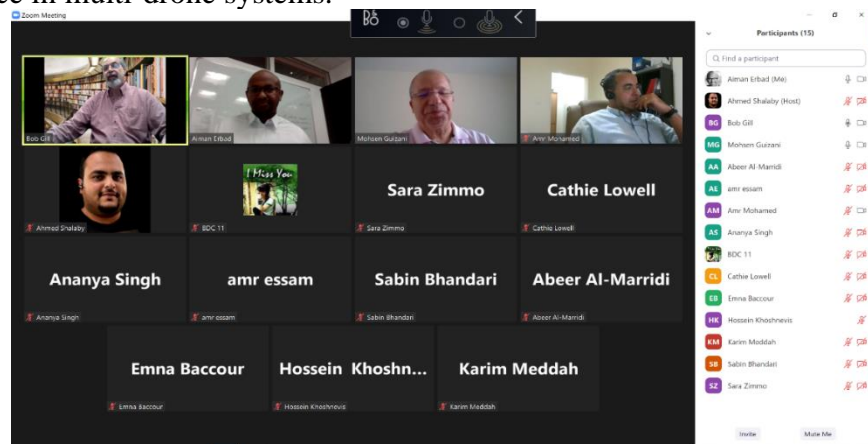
ce in multi-drone systems.

Zoom Meeting

Bob Gill
Aiman Erbad
Mohsen Guizani
Amr Mohamed
I Miss You
Ahmed Shalaby
BDC 11
Sara Zimmo
Sara Zimmo
Cathie Lowell
Cathie Lowell
Ananya Singh
Ananya Singh
amr essam
amr essam
Sabin Bhandari
Sabin Bhandari
Abeer Al-Marridi
Abeer Al-Marridi
Emna Baccour
Emna Baccour
Hossein Khoshn...
Hossein Khoshnevis
Karim Meddah
Karim Meddah

Participants (15)
Find a participant
Aiman Erbad (Me)
Ahmed Shalaby (Host)
BG Bob Gill
MG Mohsen Guizani
AA Abeer Al-Marridi
AE amr essam
AM Amr Mohamed
AS Ananya Singh
BDC 11
CL Cathie Lowell
EB Emna Baccour
HK Hossein Khoshnevis
KM Karim Meddah
SB Sabin Bhandari
SZ Sara Zimmo
Invite
Mute Me